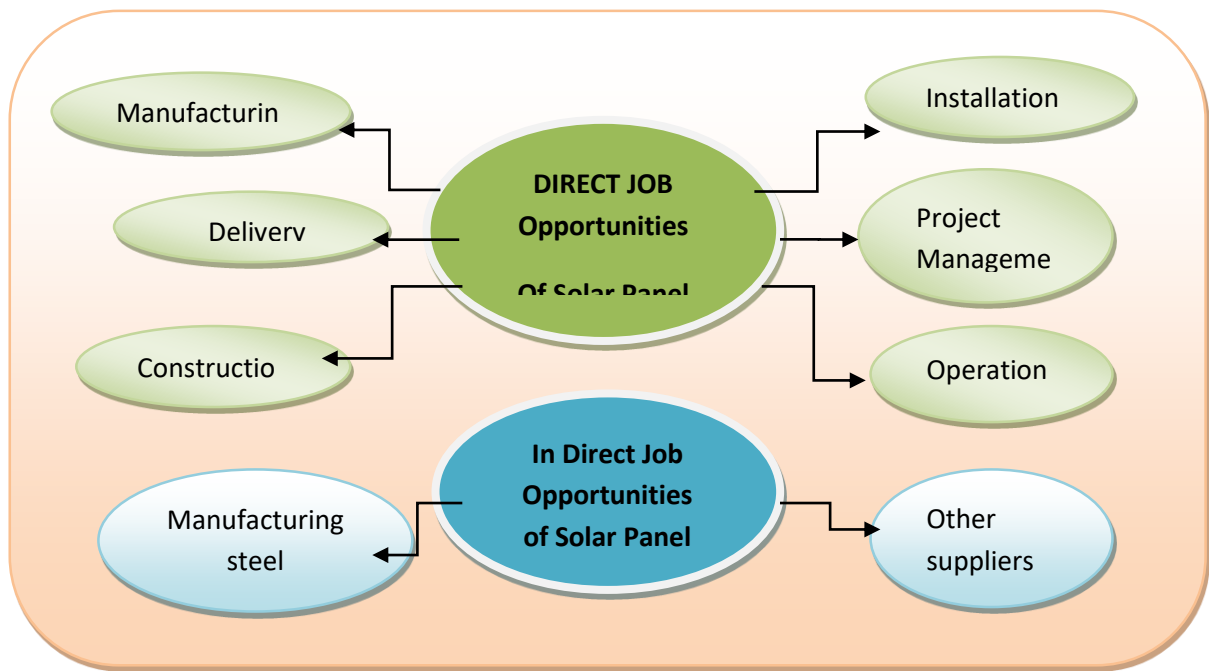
Manufacturin

DIRECT JOB Opportunities

Of Solar Panel

Installation

Deliverv

Project Manageme

Constructio

Operation

In Direct Job Opportunities of Solar Panel

Manufacturing steel

Other suppliers